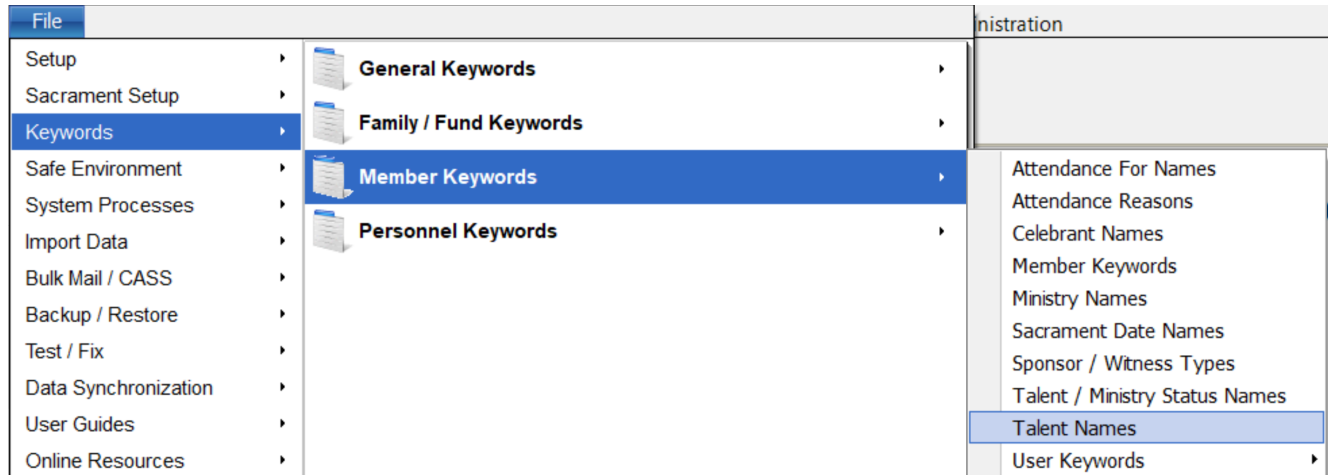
File

inistration

Setup
Sacrament Setup
Keywords
Safe Environment
System Processes
Import Data
Bulk Mail / CASS
Backup / Restore
Test / Fix
Data Synchronization
User Guides
Online Resources

General Keywords
Family / Fund Keywords
Member Keywords
Personnel Keywords

Attendance For Names
Attendance Reasons
Celebrant Names
Member Keywords
Ministry Names
Sacrament Date Names
Sponsor / Witness Types
Talent / Ministry Status Names
Talent Names
User Keywords